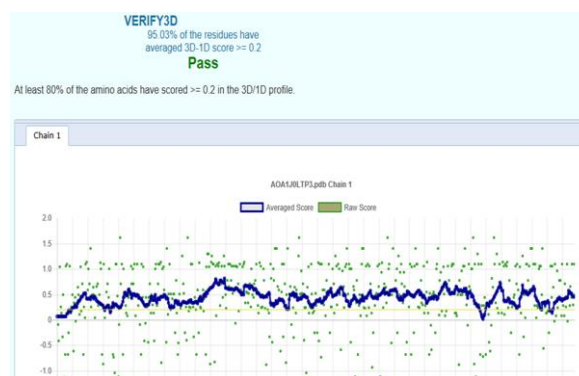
VERIFY3D
95.03% of the residues have averaged 3D-1D score >= 0.2
Pass

At least 80% of the amino acids have scored >= 0.2 in the 3D/1D profile.

Chain 1

AOA1J0LTP3.pdb Chain 1

Averaged Score Raw Score

2.0
1.5
1.0
0.5
0
-0.5
-1.0